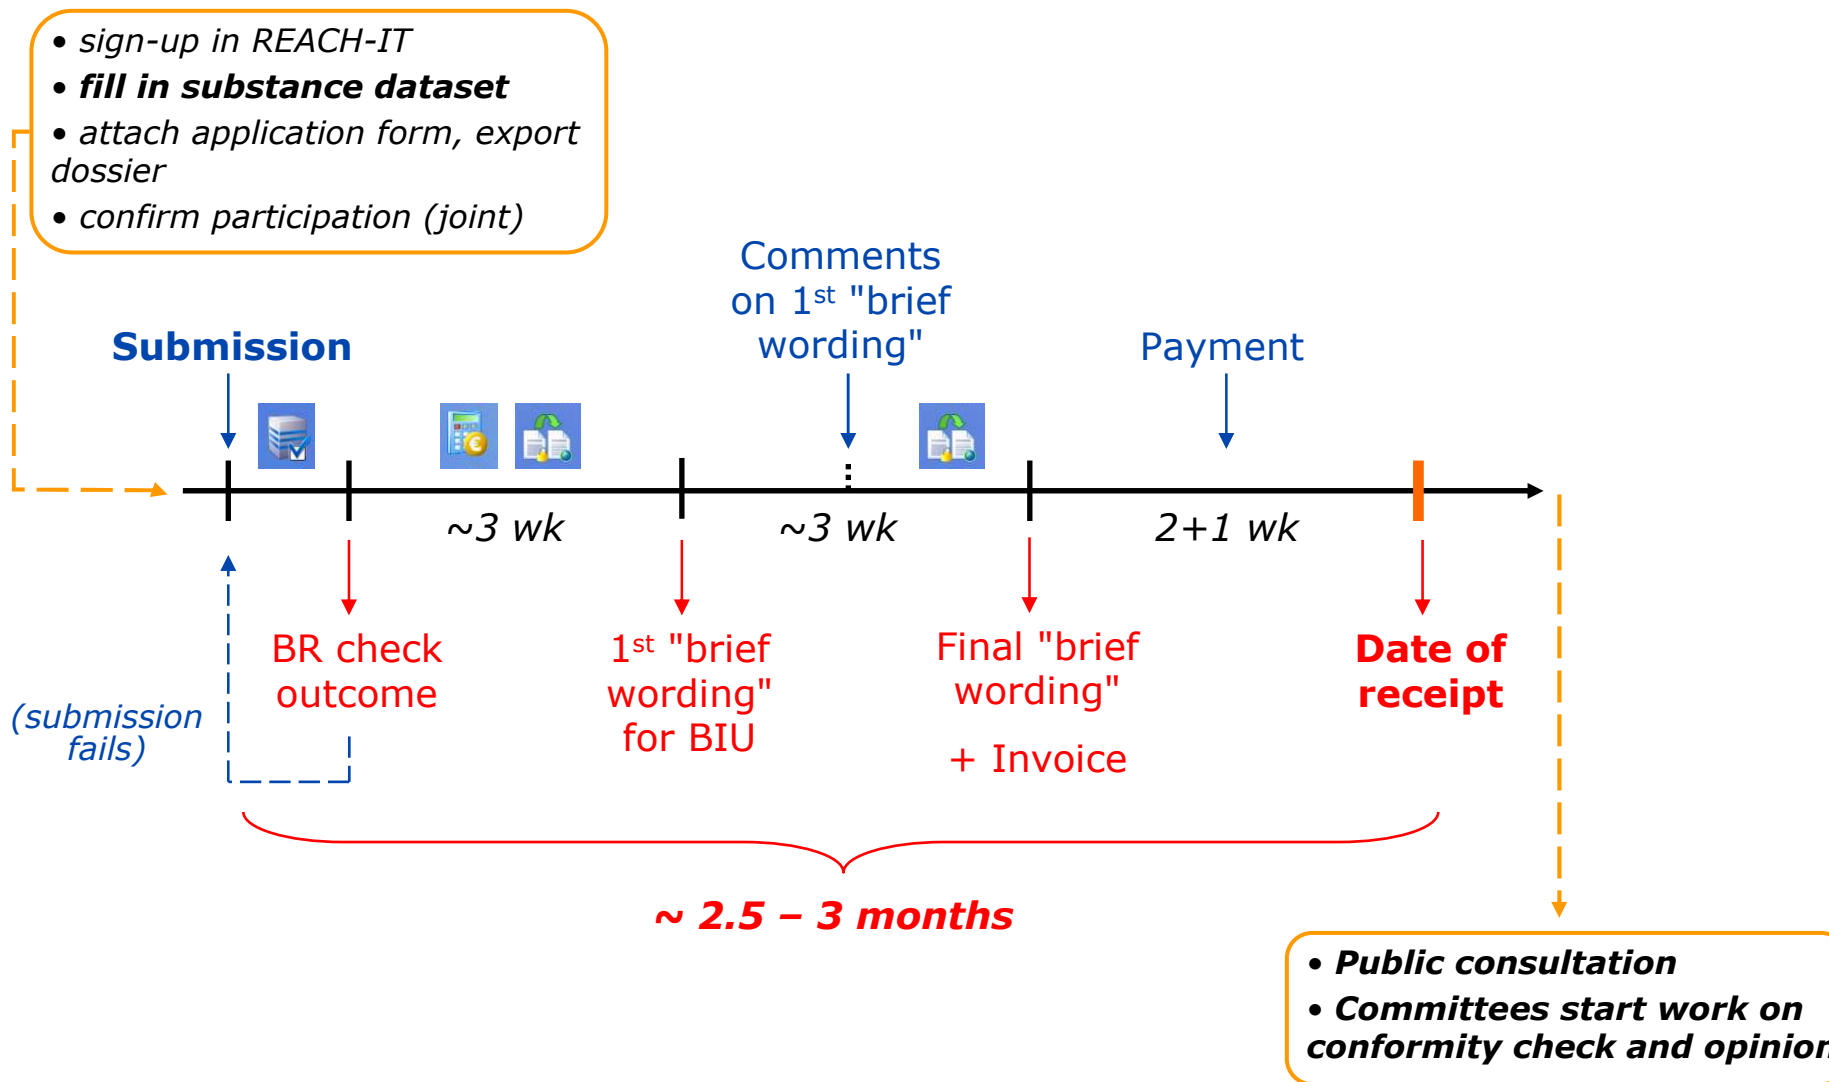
• sign-up in REACH-IT
• fill in substance dataset
• attach application form, export dossier
• confirm participation (joint)

Comments on 1$^{st}$ "brief wording"

Submission

Payment

~3 wk

~3 wk

2+1 wk

BR check outcome

1$^{st}$ "brief wording" for BIU

Final "brief wording"

+ Invoice

Date of receipt

(submission fails)

~ 2.5 – 3 months

• Public consultation
• Committees start work on conformity check and opinio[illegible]